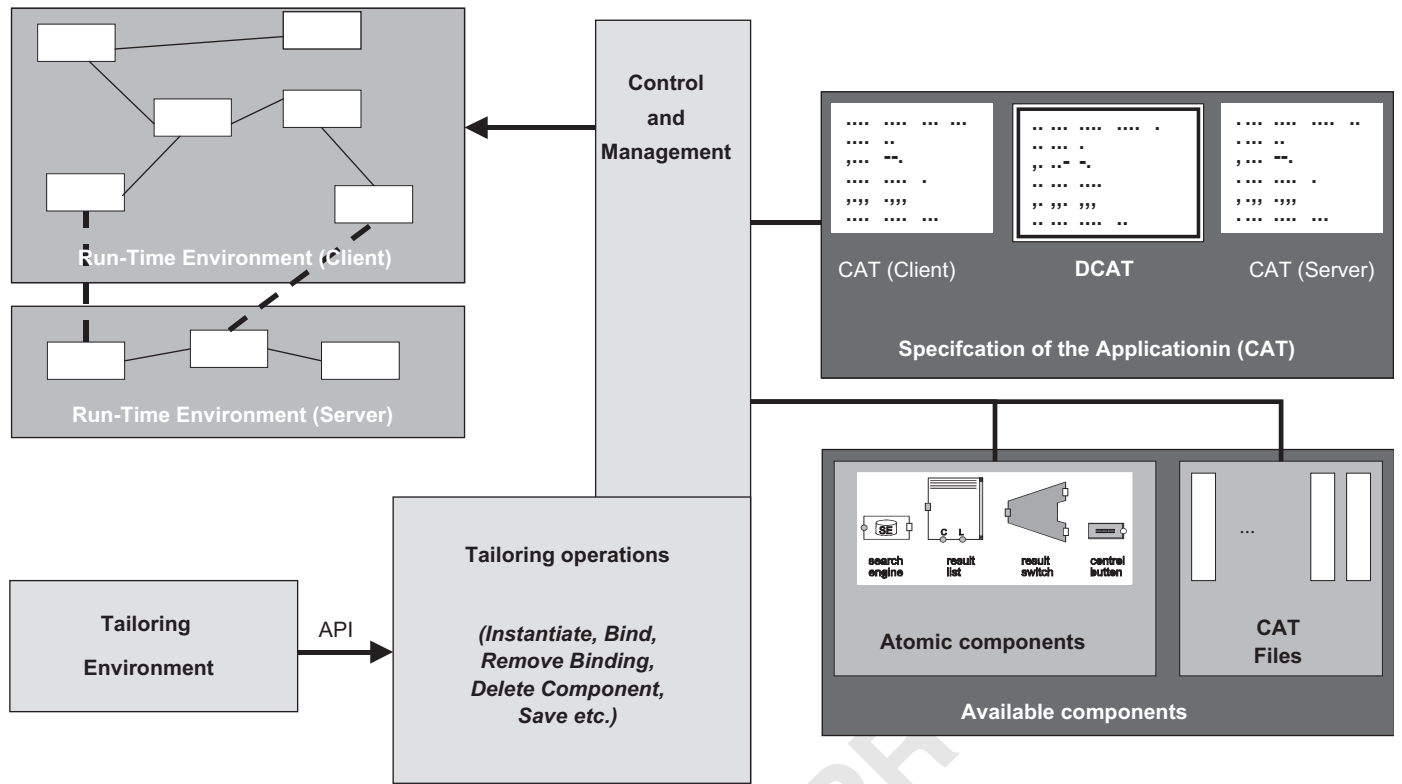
Run-Time Environment (Client)

Run-Time Environment (Server)

Control and Management

CAT (Client)

DCAT

CAT (Server)

Specifcation of the Applicationin (CAT)

SE

search engine

C L

result list

result switch

control button

Atomic components

...

CAT Files

Available components

Tailoring Environment

API

Tailoring operations

(Instantiate, Bind, Remove Binding, Delete Component, Save etc.)